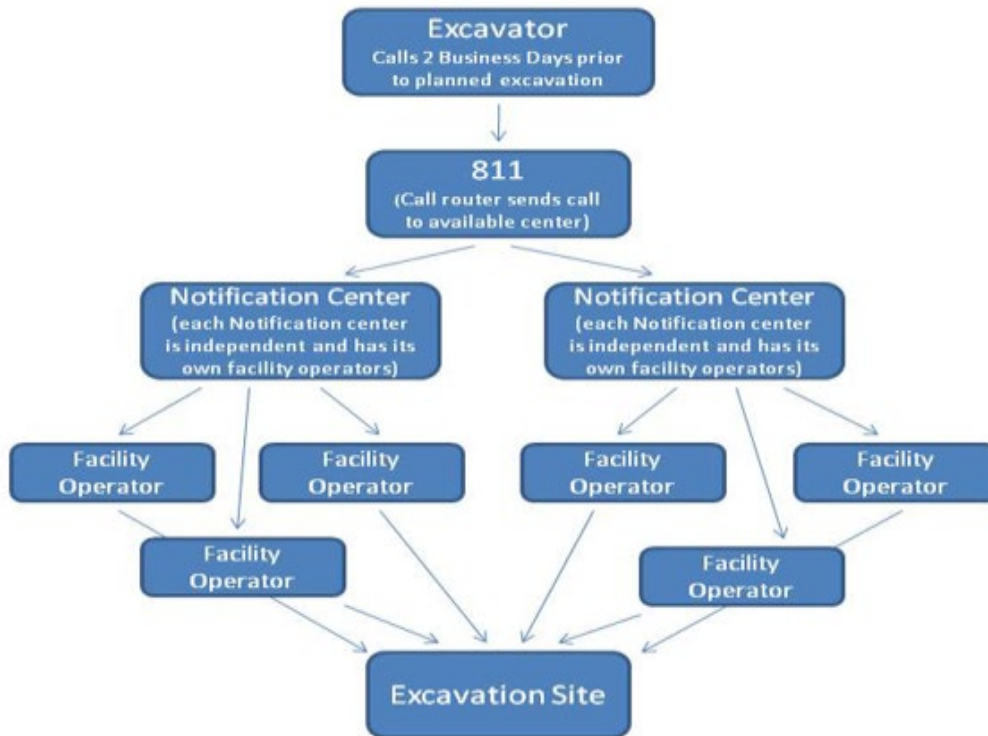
Excavator
Calls 2 Business Days prior to planned excavation

811
(Call router sends call to available center)

Notification Center
(each Notification center is independent and has its own facility operators)

Notification Center
(each Notification center is independent and has its own facility operators)

Facility Operator

Facility Operator

Facility Operator

Facility Operator

Facility Operator

Facility Operator

Excavation Site